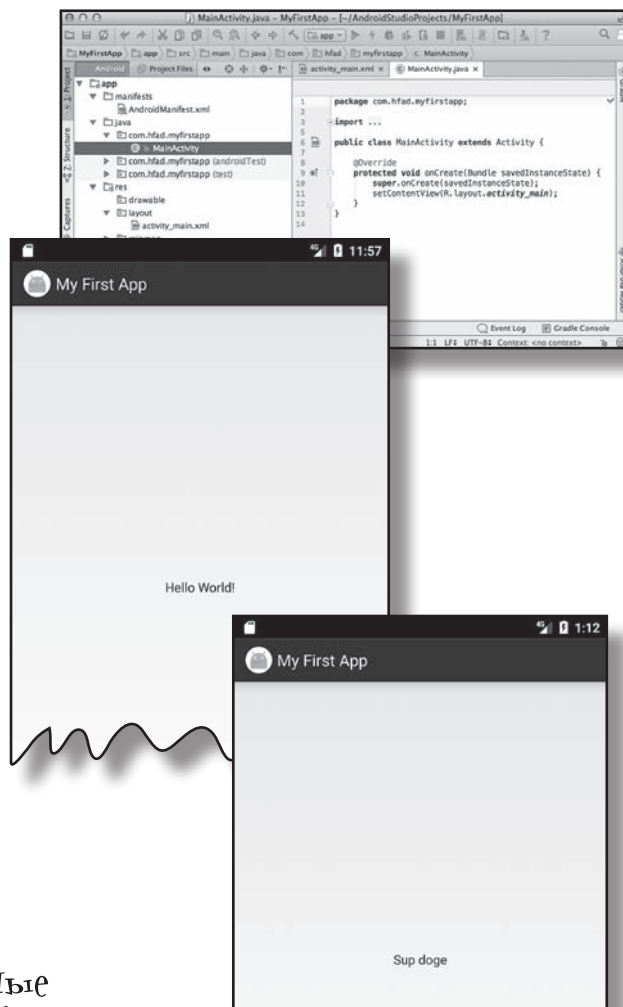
MainActivity.java - MyFirstApp - [~/AndroidStudioProjects/MyFirstApp]

MyFirstApp app src main java com hfad myfirstapp MainActivity

Android Project Files activity_main.xml × MainActivity.java ×

1: Project 7: Structure Captures

app
manifests
AndroidManifest.xml
java
com.hfad.myfirstapp
MainActivity
com.hfad.myfirstapp (androidTest)
com.hfad.myfirstapp (test)
res
drawable
layout
activity_main.xml

1 package com.hfad.myfirstapp;
2
3 import ...
5
6 public class MainActivity extends Activity {
7
8 @Override
9 protected void onCreate(Bundle savedInstanceState) {
10 super.onCreate(savedInstanceState);
11 setContentView(R.layout.activity_main);
12 }
13 }

Event Log Gradle Console
1:1 LF UTF-8 Context: <no context>

11:57
My First App
Hello World!

1:12
My First App
Sup doge

ные